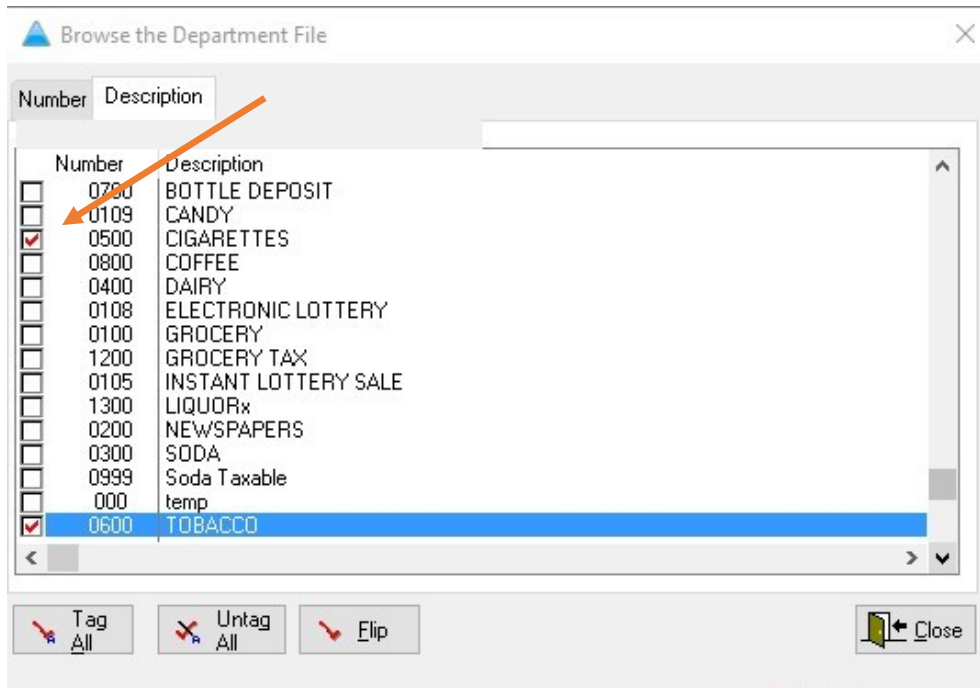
Browse the Department File

Number Description

| | Number | Description |
|---|---|---|
| ☐ | 0700 | BOTTLE DEPOSIT |
| ☐ | 0109 | CANDY |
| ☑ | 0500 | CIGARETTES |
| ☐ | 0800 | COFFEE |
| ☐ | 0400 | DAIRY |
| ☐ | 0108 | ELECTRONIC LOTTERY |
| ☐ | 0100 | GROCERY |
| ☐ | 1200 | GROCERY TAX |
| ☐ | 0105 | INSTANT LOTTERY SALE |
| ☐ | 1300 | LIQUORx |
| ☐ | 0200 | NEWSPAPERS |
| ☐ | 0300 | SODA |
| ☐ | 0999 | Soda Taxable |
| ☐ | 000 | temp |
| ☑ | 0600 | TOBACCO |

Tag All | Untag All | Flip | Close